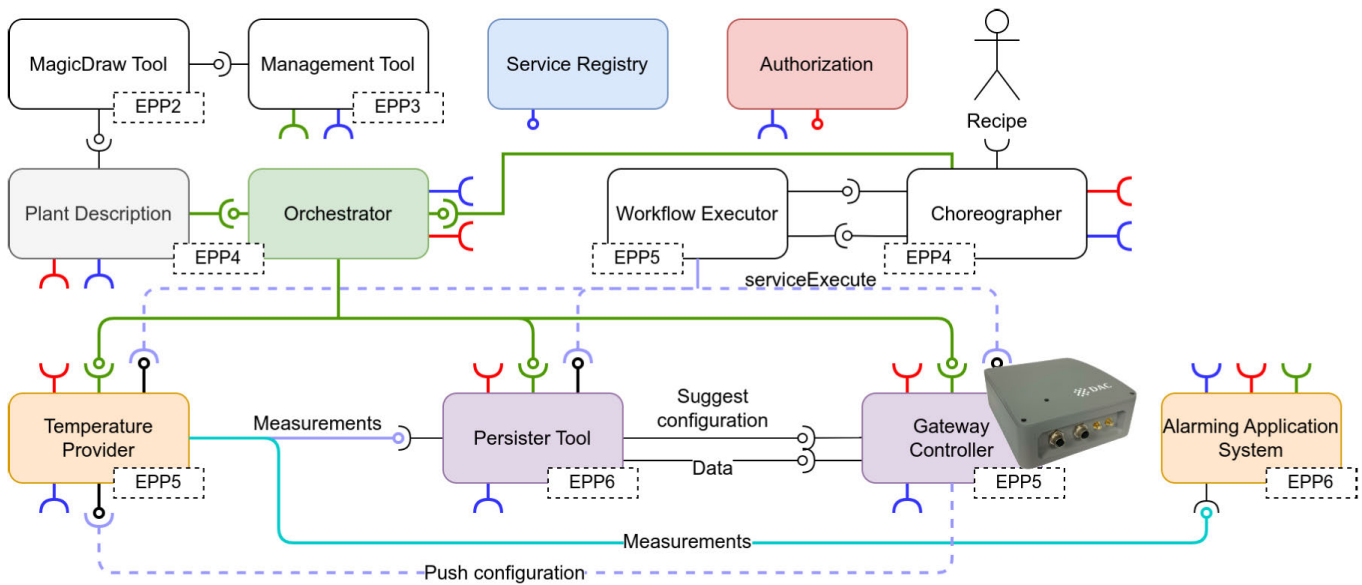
MagicDraw Tool
EPP2
Management Tool
EPP3
Service Registry
Authorization
Recipe
Plant Description
EPP4
Orchestrator
Workflow Executor
EPP5
Choreographer
EPP4
serviceExecute
Temperature Provider
EPP5
Measurements
Persister Tool
EPP6
Suggest configuration
Data
Gateway Controller
EPP5
DAC
Alarming Application System
EPP6
Measurements
Push configuration